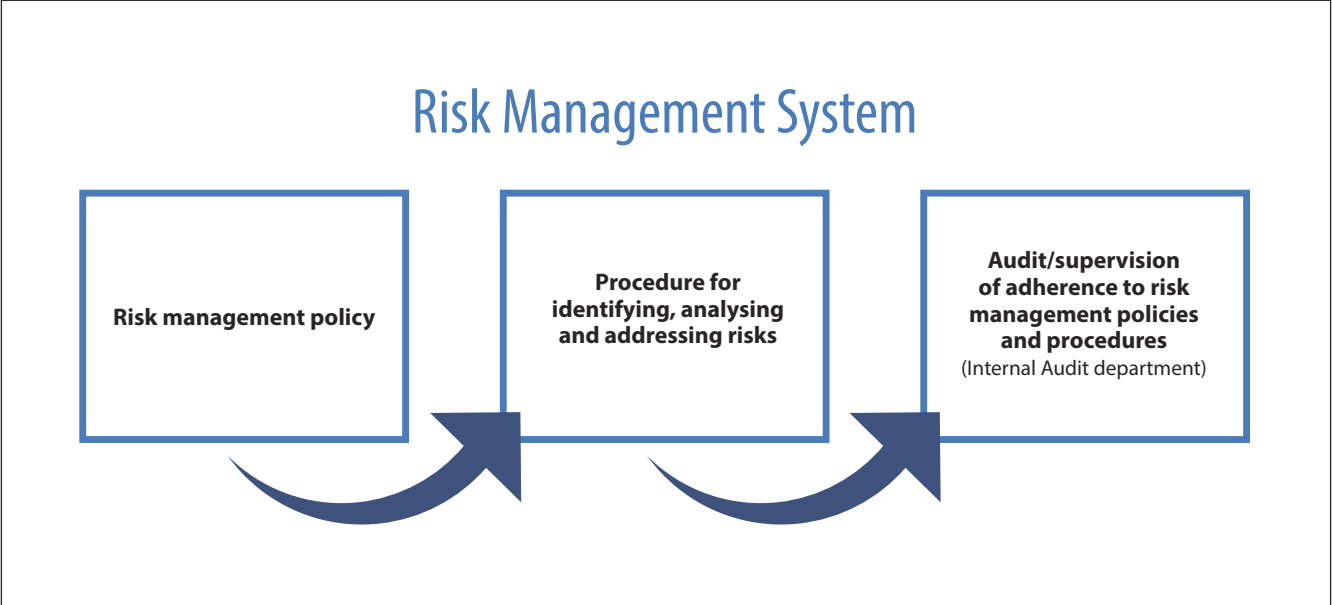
Risk Management System

Risk management policy

Procedure for identifying, analysing and addressing risks

Audit/supervision of adherence to risk management policies and procedures
(Internal Audit department)